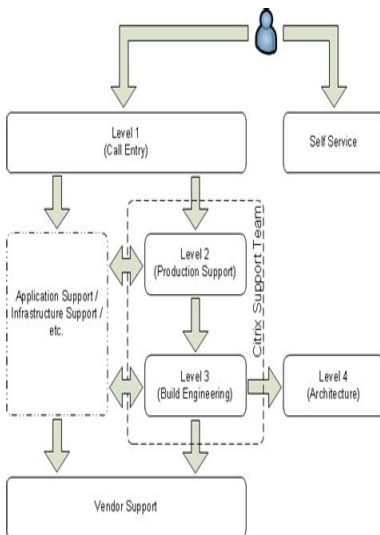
Level 1
(Call Entry)

Self Service

Application Support / Infrastructure Support / etc.

Level 2
(Production Support)

Citrix Support Team

Level 3
(Build Engineering)

Level 4
(Architecture)

Vendor Support